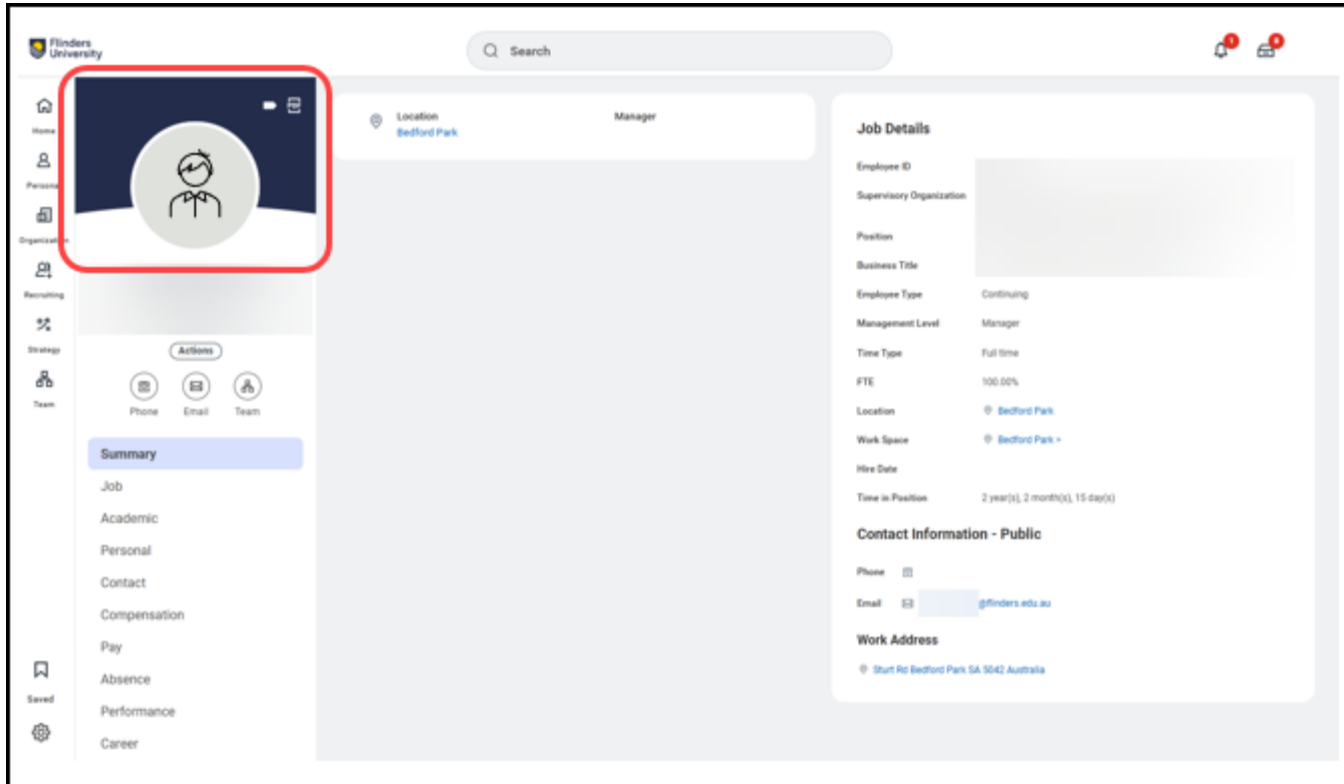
Flinders University

Search

Home
Personal
Organization
Recruiting
Strategy
Team

Actions

Phone Email Team

Summary
Job
Academic
Personal
Contact
Compensation
Pay
Absence
Performance
Career

Saved

Location
Bedford Park

Manager

Job Details

Employee ID
Supervisory Organization
Position
Business Title
Employee Type Continuing
Management Level Manager
Time Type Full time
FTE 100.00%
Location Bedford Park
Work Space Bedford Park >
Hire Date
Time in Position 2 year(s), 2 month(s), 15 day(s)

Contact Information - Public

Phone
Email @flinders.edu.au

Work Address

Sturt Rd Bedford Park SA 5042 Australia